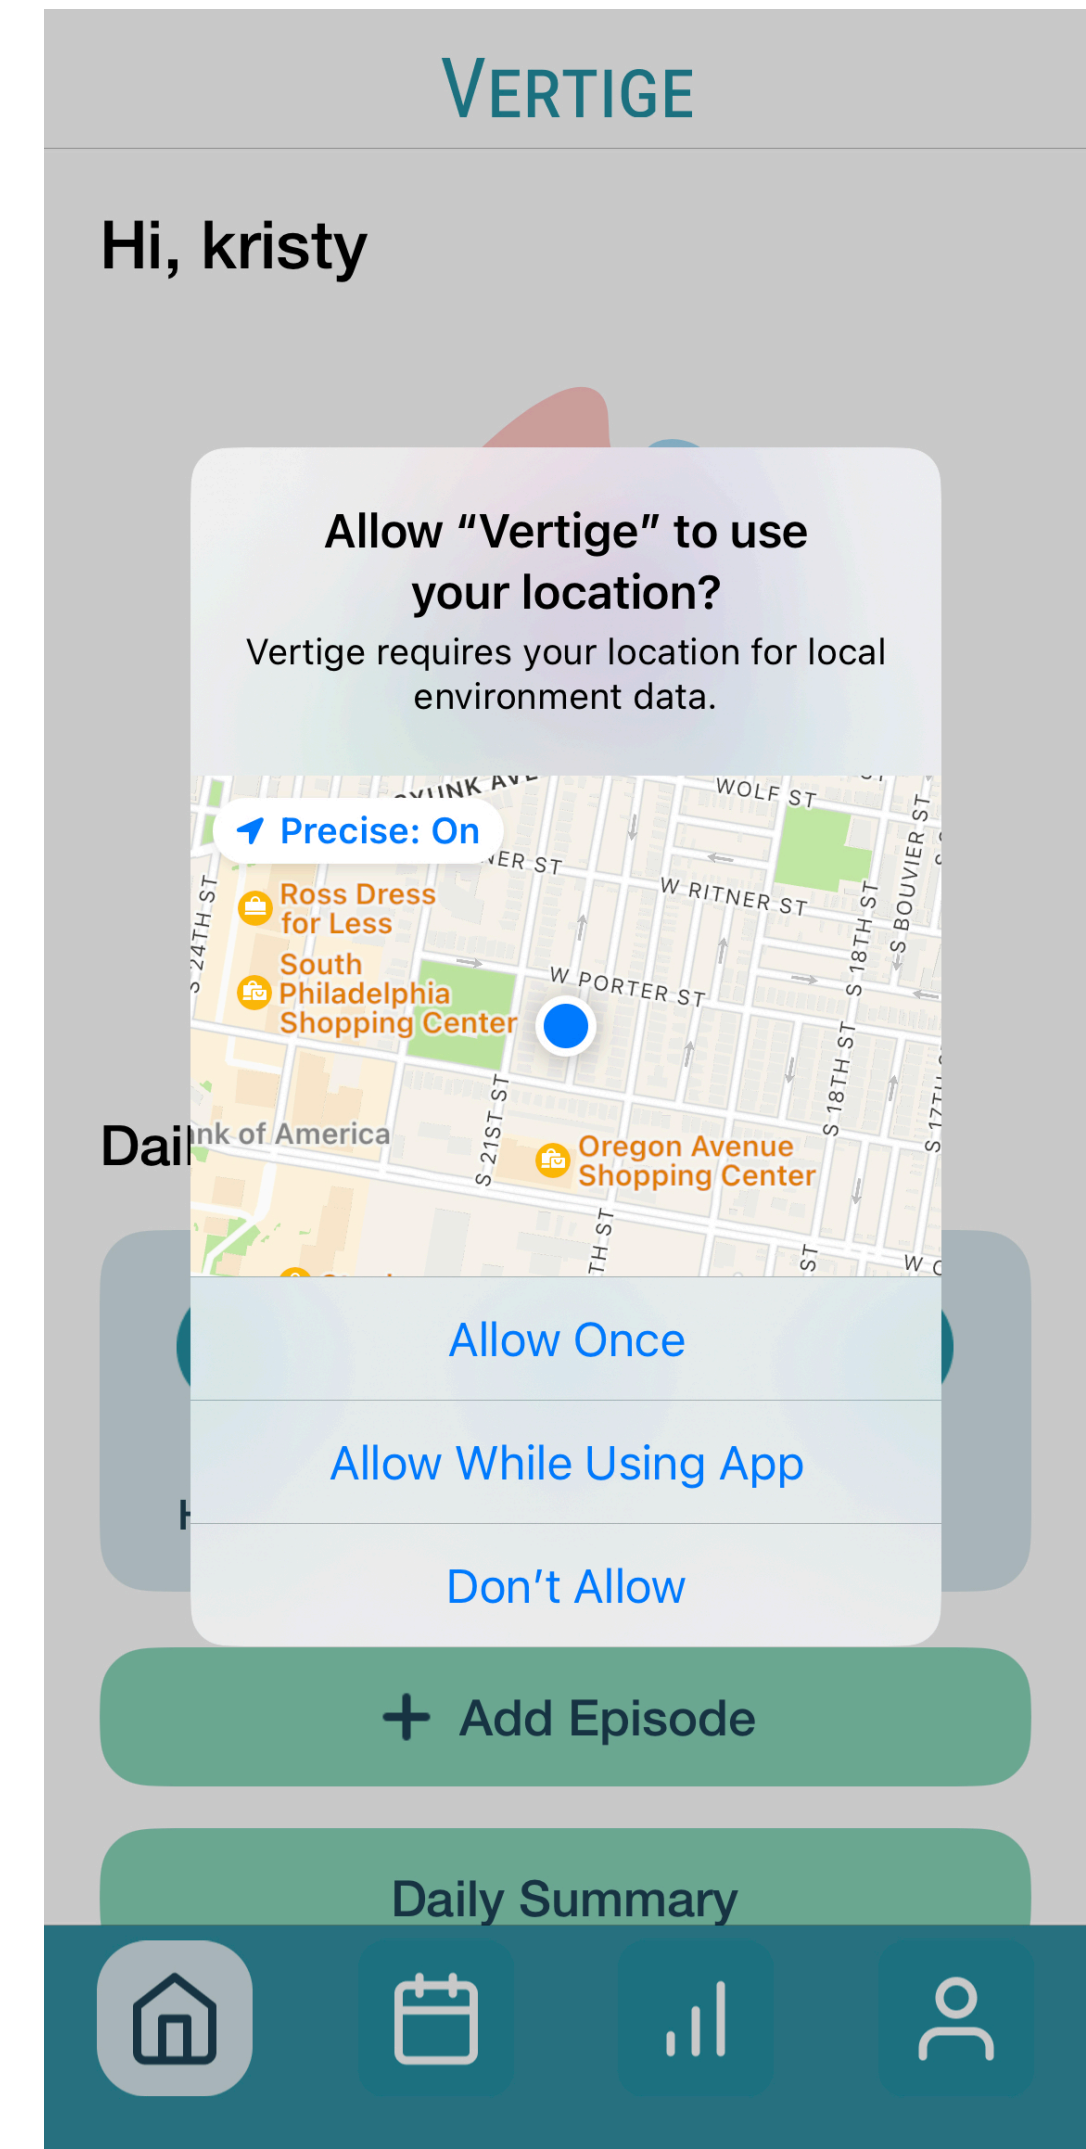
VERTIGE

Hi, kristy

Allow “Vertige” to use your location?

Vertige requires your location for local environment data.

Precise: On

Ross Dress for Less

South Philadelphia Shopping Center

nk of America

Oregon Avenue Shopping Center

WOLF ST

W RITNER ST

W PORTER ST

S BOUVIER ST

S 18TH ST

S 18TH ST

S 21ST ST

S 24TH ST

Dai

Allow Once

Allow While Using App

Don’t Allow

+ Add Episode

Daily Summary